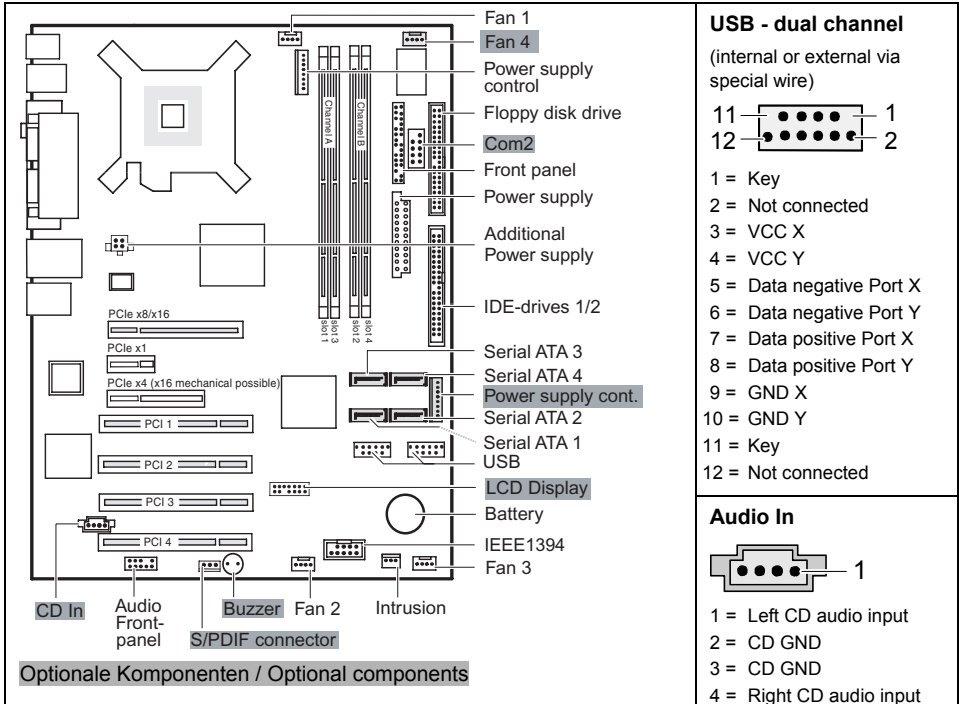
Fan 1
Fan 4
Power supply control
Floppy disk drive
Com2
Front panel
Power supply
Additional Power supply
IDE-drives 1/2
Serial ATA 3
Serial ATA 4
Power supply cont.
Serial ATA 2
Serial ATA 1
USB
LCD Display
Battery
IEEE1394
Fan 3

Channel A
Channel B
slot 3
slot 1
slot 2
slot 4

PCIe x8/x16
PCIe x1
PCIe x4 (x16 mechanical possible)
PCI 1
PCI 2
PCI 3
PCI 4

CD In
Audio Front-panel
Buzzer
Fan 2
Intrusion
S/PDIF connector

Optionale Komponenten / Optional components

USB - dual channel

(internal or external via special wire)

11
12
1
2

1 = Key
2 = Not connected
3 = VCC X
4 = VCC Y
5 = Data negative Port X
6 = Data negative Port Y
7 = Data positive Port X
8 = Data positive Port Y
9 = GND X
10 = GND Y
11 = Key
12 = Not connected

Audio In

1

1 = Left CD audio input
2 = CD GND
3 = CD GND
4 = Right CD audio input